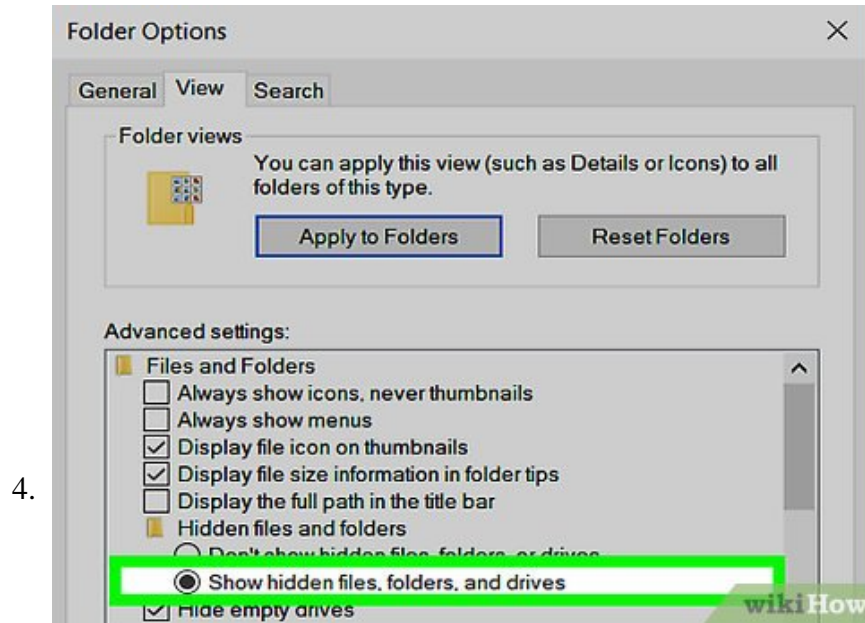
Folder Options

General View Search

Folder views

You can apply this view (such as Details or Icons) to all folders of this type.

Apply to Folders

Reset Folders

Advanced settings:

Files and Folders

Always show icons, never thumbnails

Always show menus

Display file icon on thumbnails

Display file size information in folder tips

Display the full path in the title bar

Hidden files and folders

Don't show hidden files, folders, or drives

Show hidden files, folders, and drives

Hide empty drives

4.

wikiHow